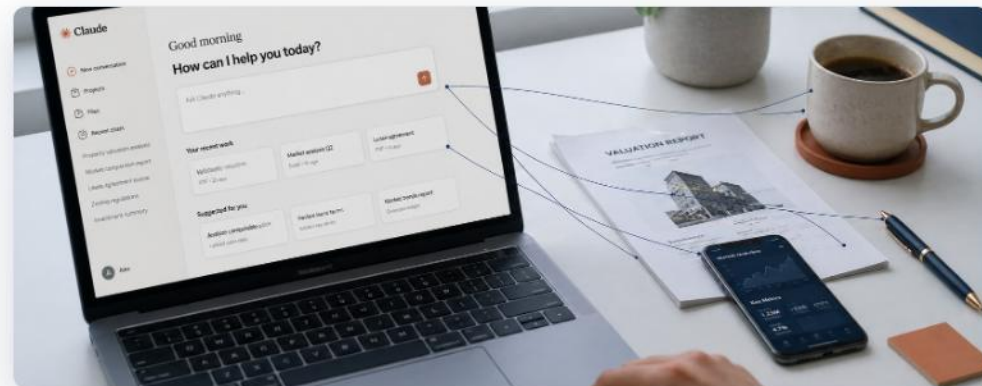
Claude

New conversation

Projects

Files

Recent chats

Property valuation analysis

Market comparison report

Lease agreement review

Zoning regulations

Investment summary

Good morning

How can I help you today?

Ask Claude anything...

Your recent work

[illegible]

Market analysis Q2

Lease agreement

Suggested for you

Analyze comparable sales

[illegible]

Market trends report

Alex

VALUATION REPORT

Key Metrics